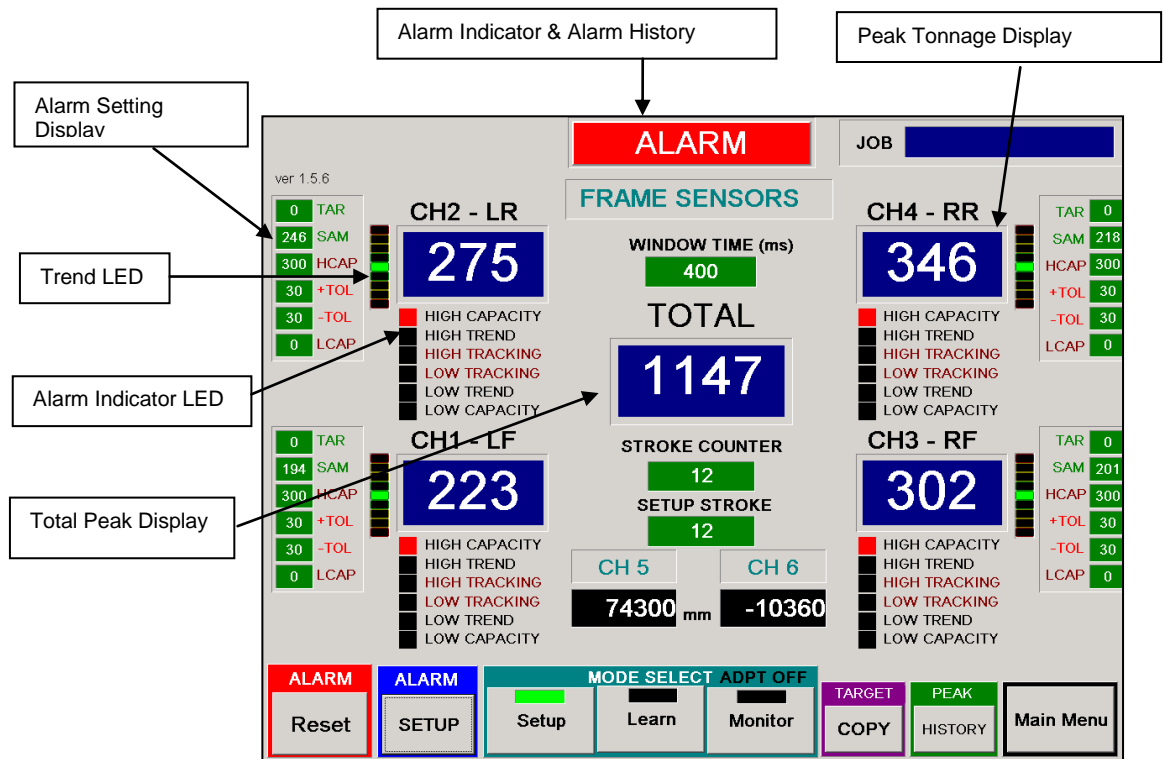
Alarm Indicator & Alarm History

Peak Tonnage Display

Alarm Setting Display

ALARM

JOB

ver 1.5.6

FRAME SENSORS

| 0 | TAR |
|---|---|
| 246 | SAM |
| 300 | HCAP |
| 30 | +TOL |
| 30 | -TOL |
| 0 | LCAP |

CH2 - LR

275

Trend LED

HIGH CAPACITY
HIGH TREND
HIGH TRACKING
LOW TRACKING
LOW TREND
LOW CAPACITY

WINDOW TIME (ms)

400

TOTAL

1147

CH4 - RR

346

| TAR | 0 |
|---|---|
| SAM | 218 |
| HCAP | 300 |
| +TOL | 30 |
| -TOL | 30 |
| LCAP | 0 |

HIGH CAPACITY
HIGH TREND
HIGH TRACKING
LOW TRACKING
LOW TREND
LOW CAPACITY

Alarm Indicator LED

| 0 | TAR |
|---|---|
| 194 | SAM |
| 300 | HCAP |
| 30 | +TOL |
| 30 | -TOL |
| 0 | LCAP |

CH1 - LF

223

Total Peak Display

HIGH CAPACITY
HIGH TREND
HIGH TRACKING
LOW TRACKING
LOW TREND
LOW CAPACITY

STROKE COUNTER

12

SETUP STROKE

12

CH 5

74300 mm

CH 6

-10360

CH3 - RF

302

| TAR | 0 |
|---|---|
| SAM | 201 |
| HCAP | 300 |
| +TOL | 30 |
| -TOL | 30 |
| LCAP | 0 |

HIGH CAPACITY
HIGH TREND
HIGH TRACKING
LOW TRACKING
LOW TREND
LOW CAPACITY

ALARM
Reset

ALARM
SETUP

MODE SELECT ADPT OFF
Setup
Learn
Monitor

TARGET
COPY

PEAK
HISTORY

Main Menu